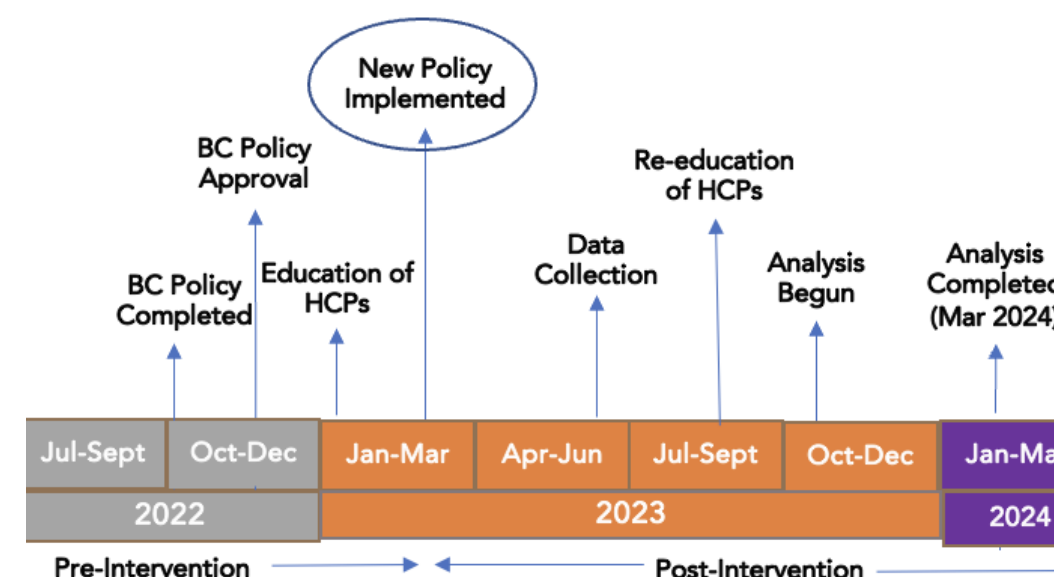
New Policy Implemented

BC Policy Approval

Re-education of HCPs

Data Collection

Analysis Begun

Analysis Completed (Mar 2024)

BC Policy Completed

Education of HCPs

| Jul-Sept | Oct-Dec | Jan-Mar | Apr-Jun | Jul-Sept | Oct-Dec | Jan-Ma |
|---|---|---|---|---|---|---|
| 2022 | | 2023 | | | | 2024 |

Pre-Intervention

Post-Intervention